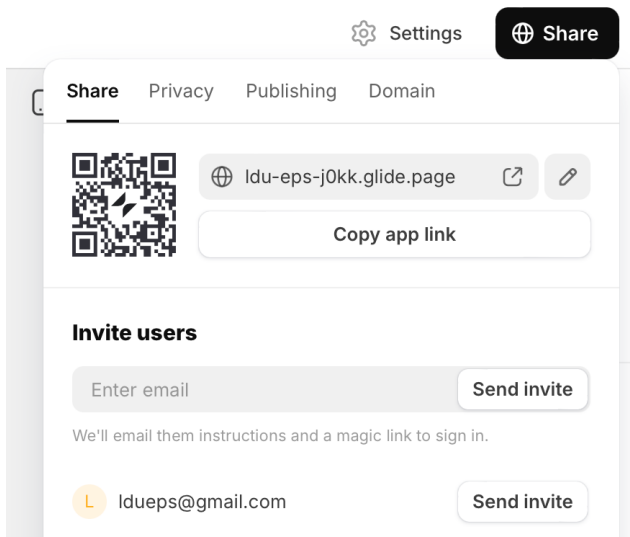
Settings Share

Share Privacy Publishing Domain

ldu-eps-j0kk.glide.page

Copy app link

Invite users

Enter email Send invite

We'll email them instructions and a magic link to sign in.

L ldueps@gmail.com Send invite